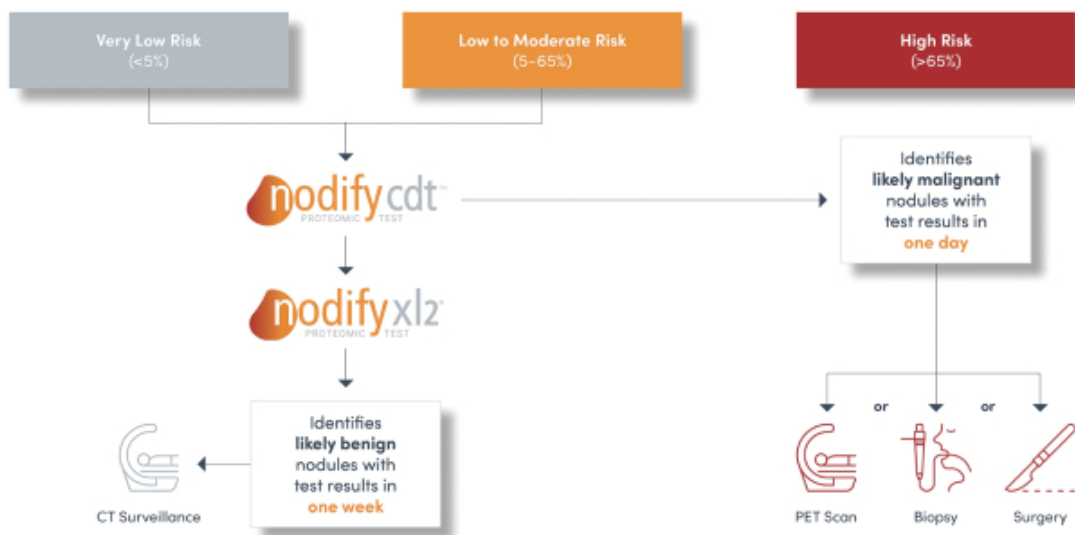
Very Low Risk
(<5%)

Low to Moderate Risk
(5–65%)

High Risk
(>65%)

nodify cdt™
PROTEOMIC TEST

Identifies **likely malignant** nodules with test results in **one day**

nodify xl2®
PROTEOMIC TEST

Identifies **likely benign** nodules with test results in **one week**

CT Surveillance

or

or

PET Scan

Biopsy

Surgery